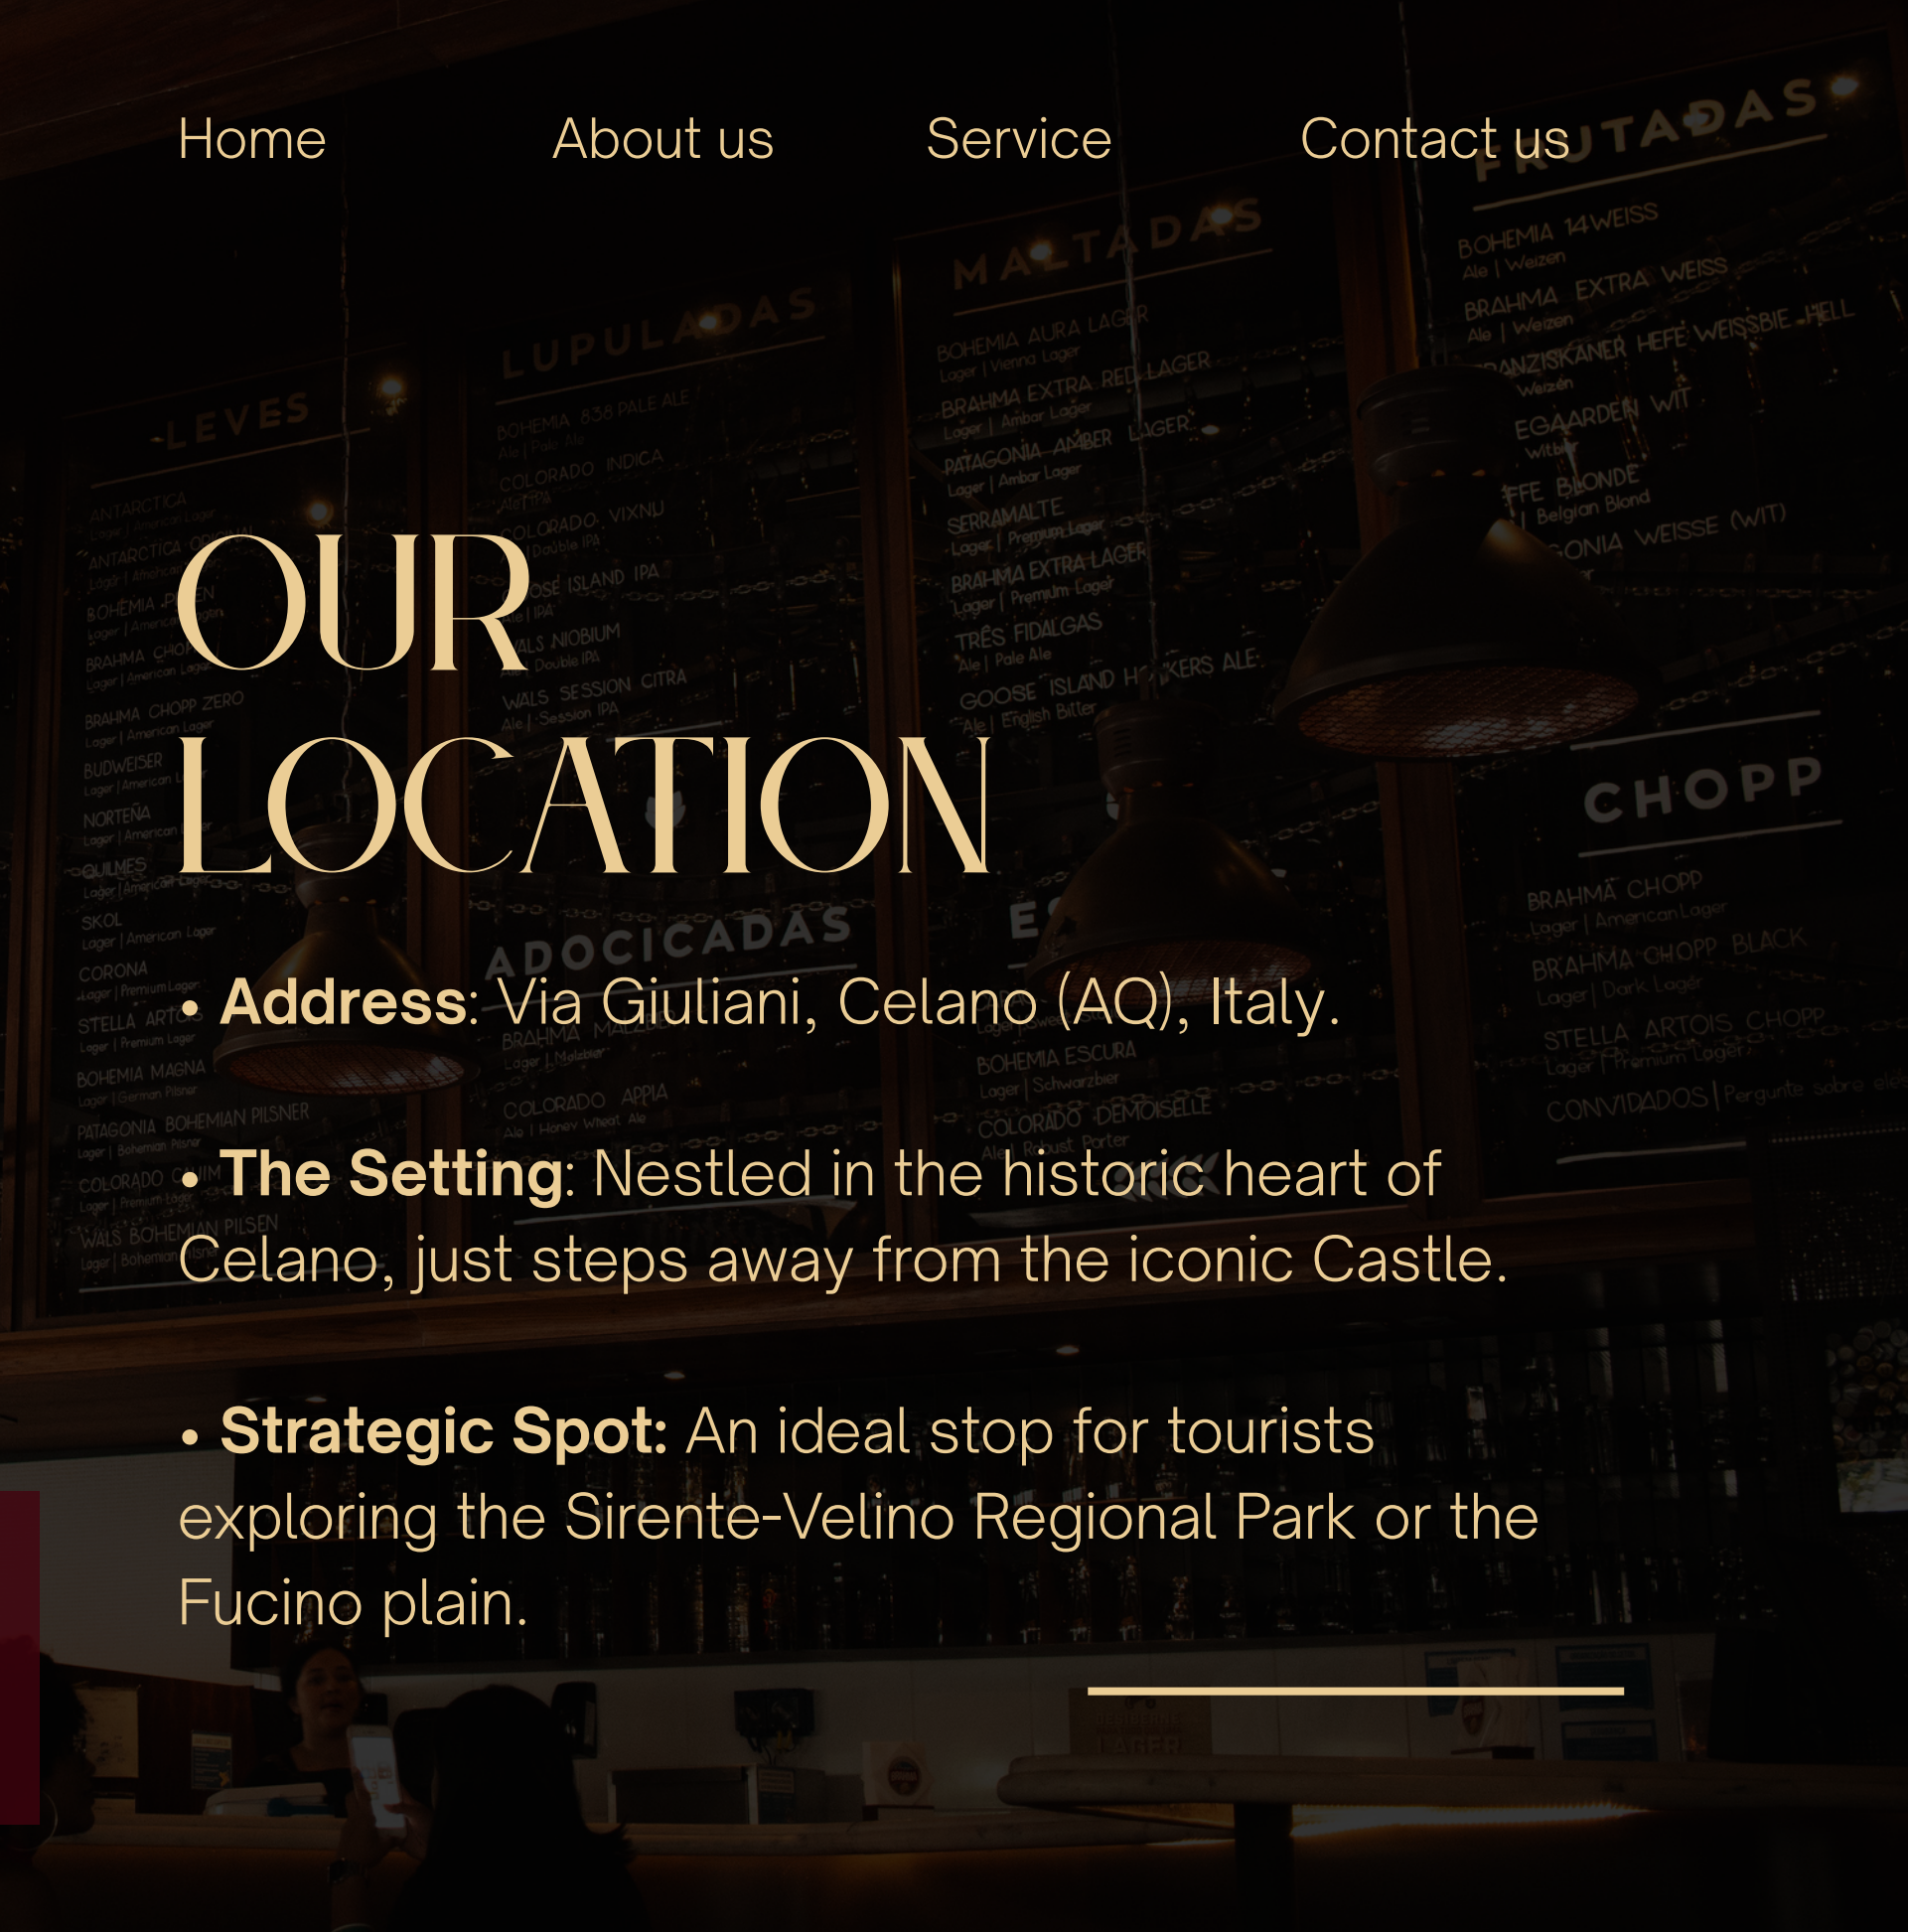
Home About us Service Contact us

OUR LOCATION

• **Address**: Via Giuliani, Celano (AQ), Italy.

• **The Setting**: Nestled in the historic heart of Celano, just steps away from the iconic Castle.

• **Strategic Spot:** An ideal stop for tourists exploring the Sirente-Velino Regional Park or the Fucino plain.